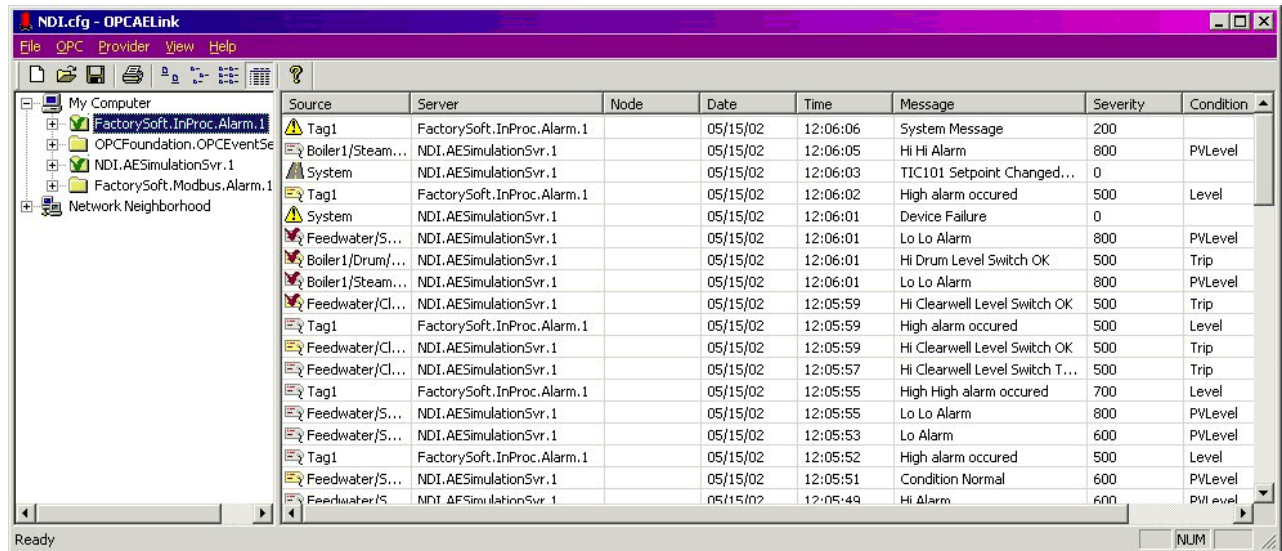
NDI.cfg - OPCAELink

File OPC Provider View Help

My Computer
FactorySoft.InProc.Alarm.1
OPCFoundation.OPCEventSe
NDI.AESimulationSvr.1
FactorySoft.Modbus.Alarm.1
Network Neighborhood

| Source | Server | Node | Date | Time | Message | Severity | Condition |
|---|---|---|---|---|---|---|---|
| Tag1 | FactorySoft.InProc.Alarm.1 | | 05/15/02 | 12:06:06 | System Message | 200 | |
| Boiler1/Steam... | NDI.AESimulationSvr.1 | | 05/15/02 | 12:06:05 | Hi Hi Alarm | 800 | PVLevel |
| System | NDI.AESimulationSvr.1 | | 05/15/02 | 12:06:03 | TIC101 Setpoint Changed... | 0 | |
| Tag1 | FactorySoft.InProc.Alarm.1 | | 05/15/02 | 12:06:02 | High alarm occured | 500 | Level |
| System | NDI.AESimulationSvr.1 | | 05/15/02 | 12:06:01 | Device Failure | 0 | |
| Feedwater/S... | NDI.AESimulationSvr.1 | | 05/15/02 | 12:06:01 | Lo Lo Alarm | 800 | PVLevel |
| Boiler1/Drum/... | NDI.AESimulationSvr.1 | | 05/15/02 | 12:06:01 | Hi Drum Level Switch OK | 500 | Trip |
| Boiler1/Steam... | NDI.AESimulationSvr.1 | | 05/15/02 | 12:06:01 | Lo Lo Alarm | 800 | PVLevel |
| Feedwater/Cl... | NDI.AESimulationSvr.1 | | 05/15/02 | 12:05:59 | Hi Clearwell Level Switch OK | 500 | Trip |
| Tag1 | FactorySoft.InProc.Alarm.1 | | 05/15/02 | 12:05:59 | High alarm occured | 500 | Level |
| Feedwater/Cl... | NDI.AESimulationSvr.1 | | 05/15/02 | 12:05:59 | Hi Clearwell Level Switch OK | 500 | Trip |
| Feedwater/Cl... | NDI.AESimulationSvr.1 | | 05/15/02 | 12:05:57 | Hi Clearwell Level Switch T... | 500 | Trip |
| Tag1 | FactorySoft.InProc.Alarm.1 | | 05/15/02 | 12:05:55 | High High alarm occured | 700 | Level |
| Feedwater/S... | NDI.AESimulationSvr.1 | | 05/15/02 | 12:05:55 | Lo Lo Alarm | 800 | PVLevel |
| Feedwater/S... | NDI.AESimulationSvr.1 | | 05/15/02 | 12:05:53 | Lo Alarm | 600 | PVLevel |
| Tag1 | FactorySoft.InProc.Alarm.1 | | 05/15/02 | 12:05:52 | High alarm occured | 500 | Level |
| Feedwater/S... | NDI.AESimulationSvr.1 | | 05/15/02 | 12:05:51 | Condition Normal | 600 | PVLevel |
| Feedwater/S... | NDI.AESimulationSvr.1 | | 05/15/02 | 12:05:49 | Hi Alarm | 600 | PVLevel |

Ready NUM